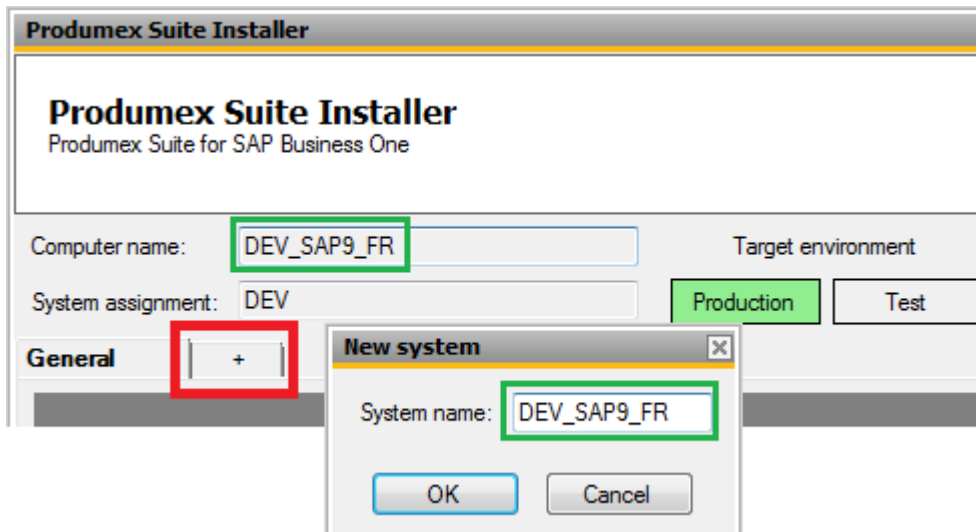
Produmex Suite Installer

Produmex Suite Installer
Produmex Suite for SAP Business One

Computer name: DEV_SAP9_FR

Target environment

System assignment: DEV

Production

Test

General

+

New system

System name: DEV_SAP9_FR

OK

Cancel